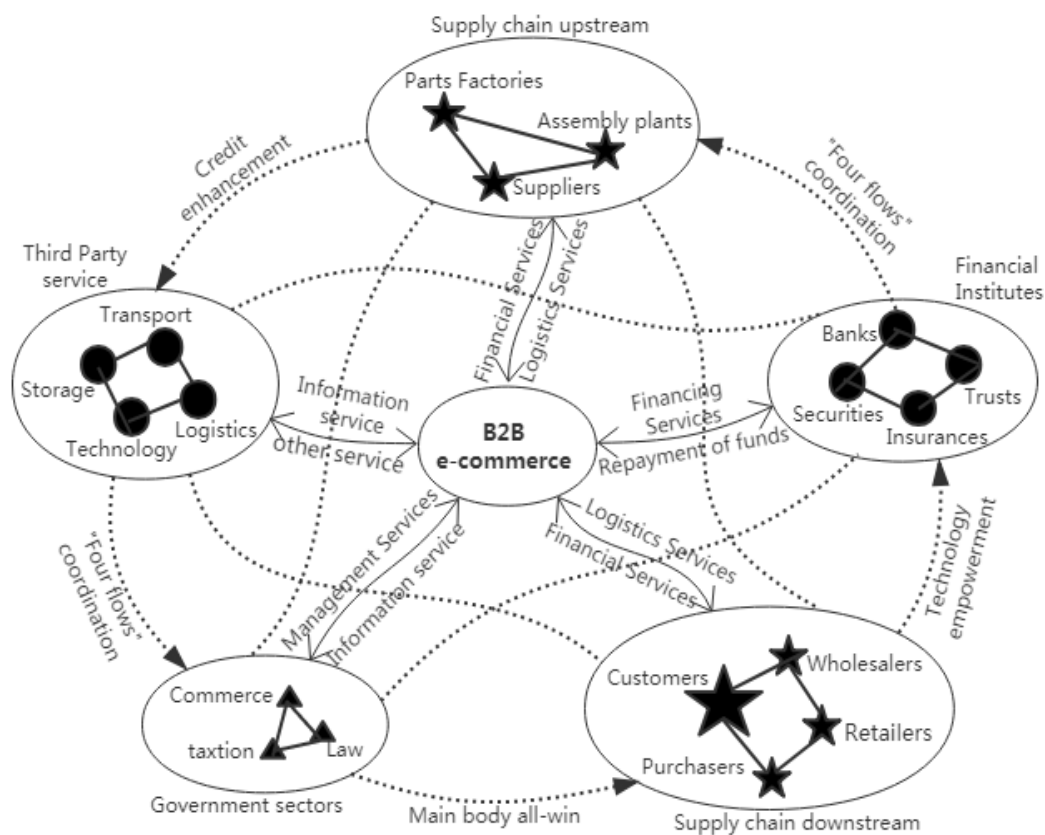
Supply chain upstream

Parts Factories

Assembly plants

Suppliers

Credit enhancement

"Four flows" coordination

Third Party service

Transport

Storage

Technology

Logistics

Financial Services

Logistics Services

Financial Institutes

Banks

Securities

Trusts

Insurances

Information service

other service

B2B e-commerce

Financing Services

Repayment of funds

"Four flows" coordination

Management Services

Information service

Logistics Services

Financial Services

Technology empowerment

Commerce

taxtion

Law

Customers

Wholesalers

Retailers

Purchasers

Government sectors

Main body all-win

Supply chain downstream